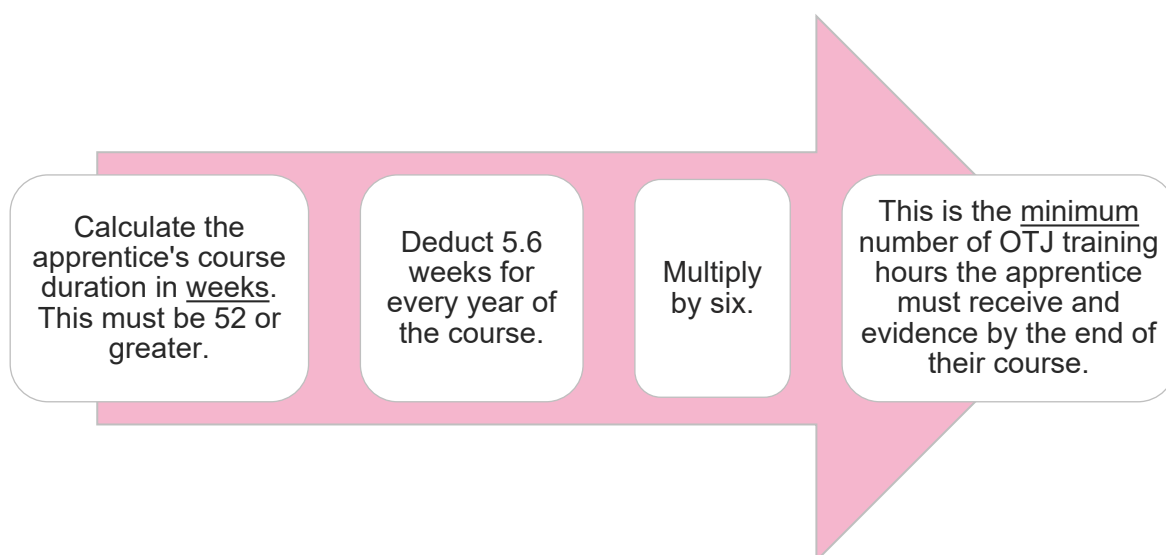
Calculate the apprentice's course duration in weeks. This must be 52 or greater.

Deduct 5.6 weeks for every year of the course.

Multiply by six.

This is the minimum number of OTJ training hours the apprentice must receive and evidence by the end of their course.